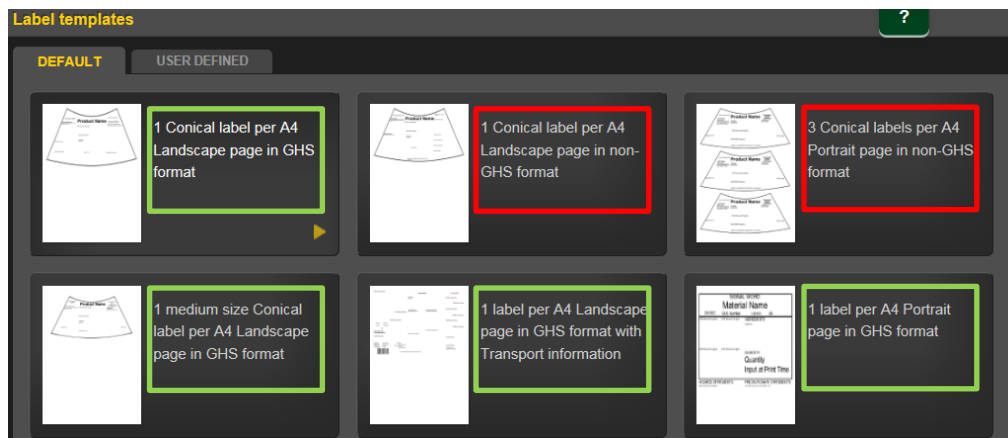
Label templates

?

DEFAULT

USER DEFINED

Product Name

1 Conical label per A4 Landscape page in GHS format

Product Name

1 Conical label per A4 Landscape page in non-GHS format

Product Name

Product Name

Product Name

3 Conical labels per A4 Portrait page in non-GHS format

Product Name

1 medium size Conical label per A4 Landscape page in GHS format

1 label per A4 Landscape page in GHS format with Transport information

SIGNAL WORD

Material Name

Quantity

Input at Print Time

1 label per A4 Portrait page in GHS format